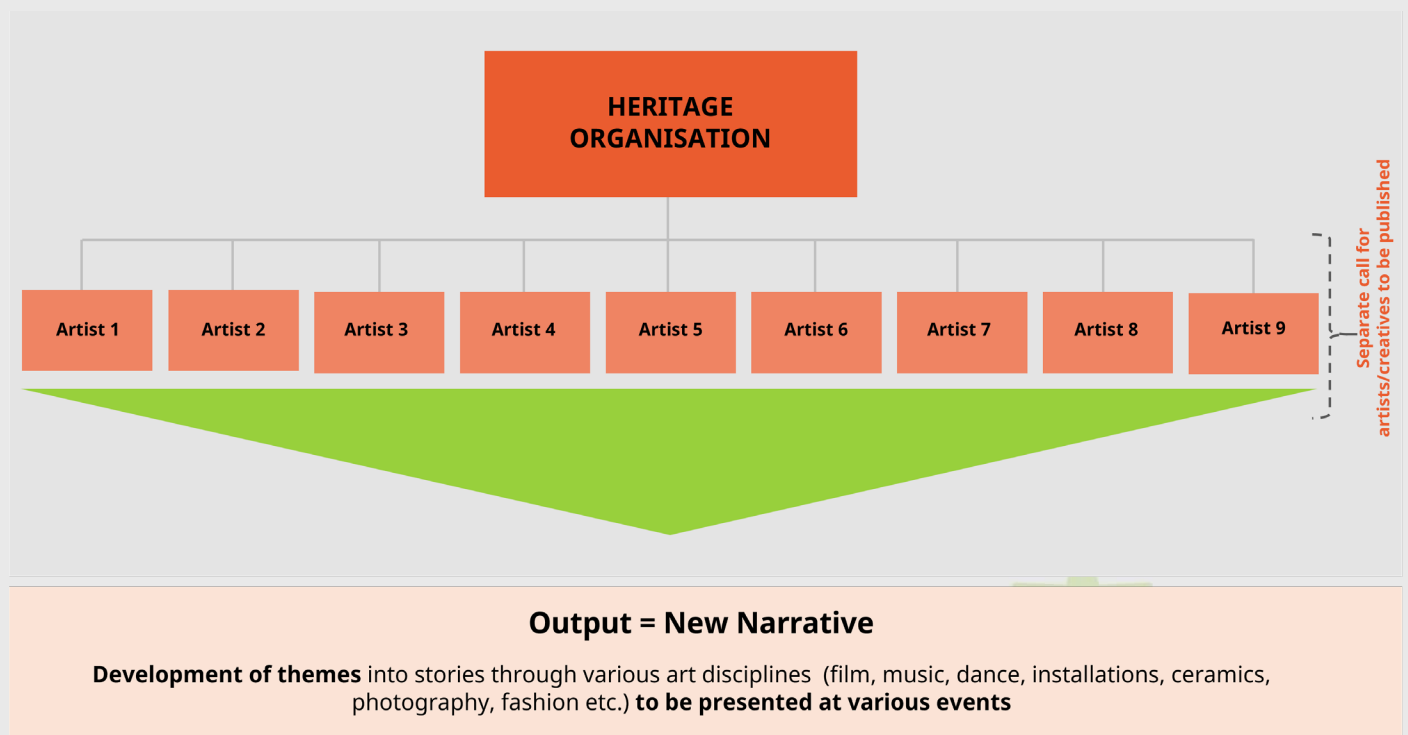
HERITAGE ORGANISATION

Artist 1
Artist 2
Artist 3
Artist 4
Artist 5
Artist 6
Artist 7
Artist 8
Artist 9

Separate call for artists/creatives to be published

Output = New Narrative

Development of themes into stories through various art disciplines (film, music, dance, installations, ceramics, photography, fashion etc.) to be presented at various events